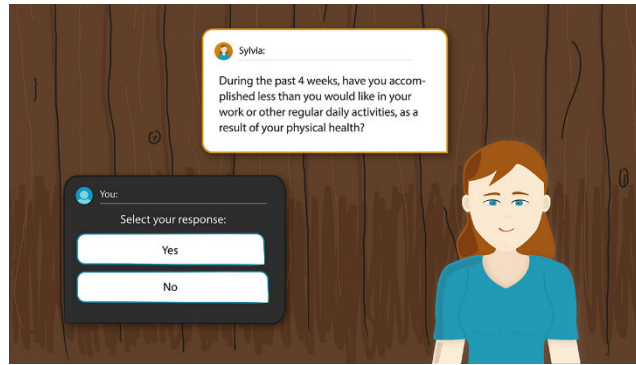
Sylvia:

During the past 4 weeks, have you accomplished less than you would like in your work or other regular daily activities, as a result of your physical health?

You:

Select your response:

Yes

No